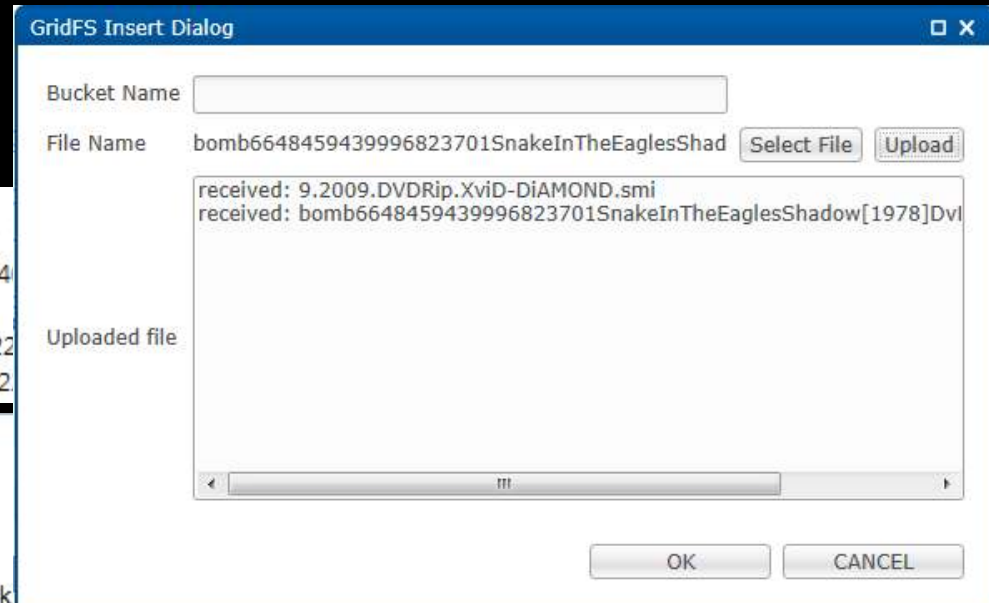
GridFS Insert Dialog

Bucket Name

File Name bomb6648459439996823701SnakeInTheEaglesShad Select File Upload

Uploaded file

received: 9.2009.DVDRip.XviD-DiAMOND.smi
received: bomb6648459439996823701SnakeInTheEaglesShadow[1978]DvI

OK CANCEL